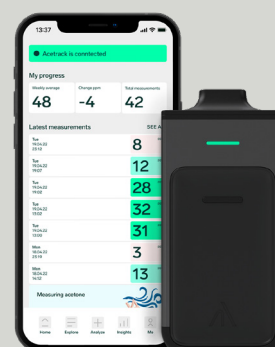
13:37

Acetrack is connected

My progress

Weekly average
48

Change ppm
-4

Total measurements
42

Latest measurements
SEE A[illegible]

Tue
19.04.22
23:13
8

Tue
19.04.22
19:07
12

Tue
19.04.22
15:02
28

Tue
19.04.22
13:02
32

Tue
19.04.22
13:06
31

Mon
18.04.22
23:16
3

Mon
18.04.22
21:07
13

Measuring acetone

Home
Explore
Analyze
Insights
Me